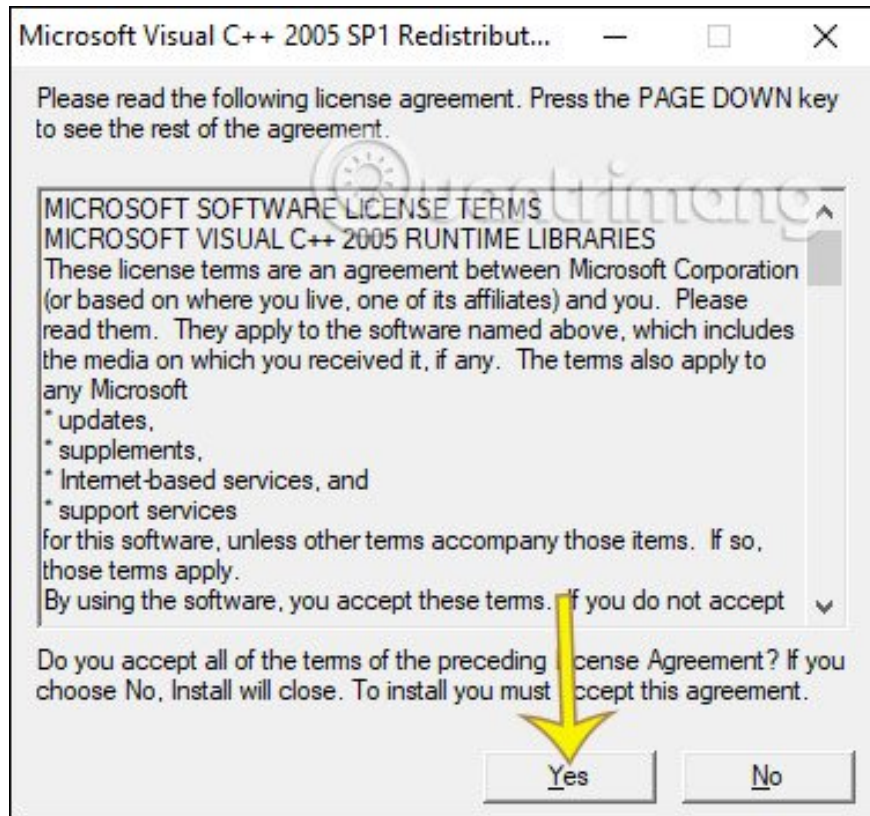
Microsoft Visual C++ 2005 SP1 Redistribut...

Please read the following license agreement. Press the PAGE DOWN key to see the rest of the agreement.

Quantrimang

MICROSOFT SOFTWARE LICENSE TERMS
MICROSOFT VISUAL C++ 2005 RUNTIME LIBRARIES
These license terms are an agreement between Microsoft Corporation (or based on where you live, one of its affiliates) and you. Please read them. They apply to the software named above, which includes the media on which you received it, if any. The terms also apply to any Microsoft
* updates,
* supplements,
* Internet-based services, and
* support services
for this software, unless other terms accompany those items. If so, those terms apply.
By using the software, you accept these terms. If you do not accept

Do you accept all of the terms of the preceding License Agreement? If you choose No, Install will close. To install you must accept this agreement.

Yes

No